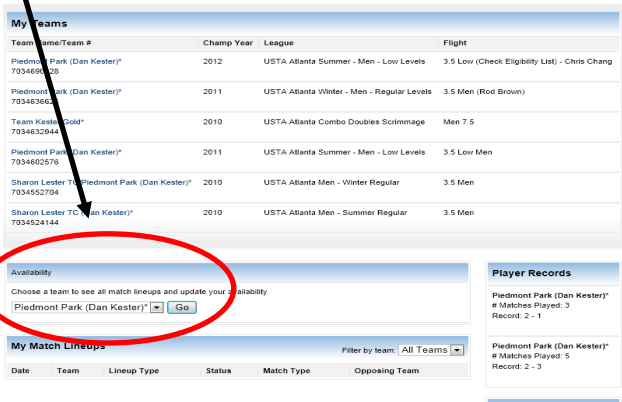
My Teams

| Team Name/Team # | Champ Year | League | Flight |
|---|---|---|---|
| Piedmont Park (Dan Kester)* 70346903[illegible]8 | 2012 | USTA Atlanta Summer - Men - Low Levels | 3.5 Low (Check Eligibility List) - Chris Chang |
| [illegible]ark (Dan Kester)* 7034636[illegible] | 2011 | USTA Atlanta Winter - Men - Regular Levels | 3.5 Men (Rod Brown) |
| Team Kester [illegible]Gold* 7034632944 | 2010 | USTA Atlanta Combo Doubles Scrimmage | Men 7.5 |
| Piedmont Park (Dan Kester)* 7034602576 | 2011 | USTA Atlanta Summer - Men - Low Levels | 3.5 Low Men |
| Sharon Lester TC Piedmont Park (Dan Kester)* 7034552704 | 2010 | USTA Atlanta Men - Winter Regular | 3.5 Men |
| Sharon Lester TC ([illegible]an Kester)* 7034524144 | 2010 | USTA Atlanta Men - Summer Regular | 3.5 Men |

Availability

Choose a team to see all match lineups and update your availability.

Piedmont Park (Dan Kester)* Go

My Match Lineups

Filter by team: All Teams

| Date | Team | Lineup Type | Status | Match Type | Opposing Team |
|---|---|---|---|---|---|

Player Records

Piedmont Park (Dan Kester)*
# Matches Played: 3
Record: 2 - 1

Piedmont Park (Dan Kester)*
# Matches Played: 5
Record: 2 - 3